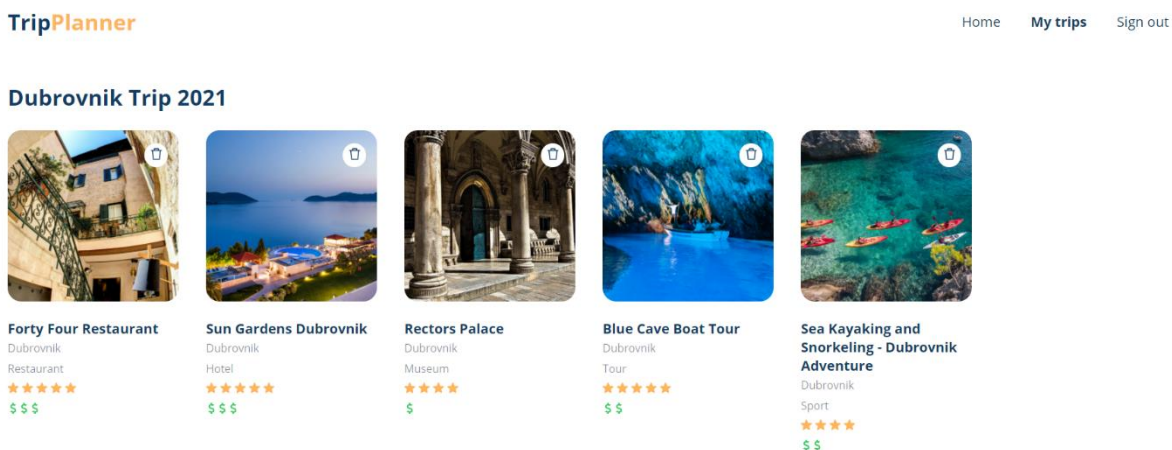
TripPlanner

Home My trips Sign out

Dubrovnik Trip 2021

Forty Four Restaurant
Dubrovnik
Restaurant
★★★★★
$ $ $

Sun Gardens Dubrovnik
Dubrovnik
Hotel
★★★★★
$ $ $

Rectors Palace
Dubrovnik
Museum
★★★★
$

Blue Cave Boat Tour
Dubrovnik
Tour
★★★★★
$ $

Sea Kayaking and Snorkeling - Dubrovnik Adventure
Dubrovnik
Sport
★★★★
$ $